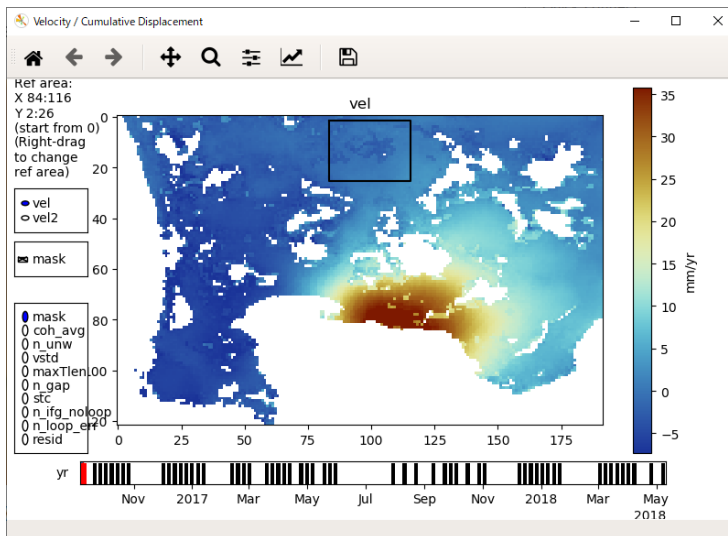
Velocity / Cumulative Displacement

Ref area:
X 84:116
Y 2:26
(start from 0)
(Right-drag to change ref area)

vel
vel2

mask

mask
coh_avg
n_unw
vstd
maxTlen
n_gap
stc
n_ifg_noloop
n_loop_err
resid

vel

0
20
40
60
80
100
120

0 25 50 75 100 125 150 175

35
30
25
20
15
10
5
0
−5

mm/yr

yr

Nov 2017 Mar May Jul Sep Nov 2018 Mar May 2018